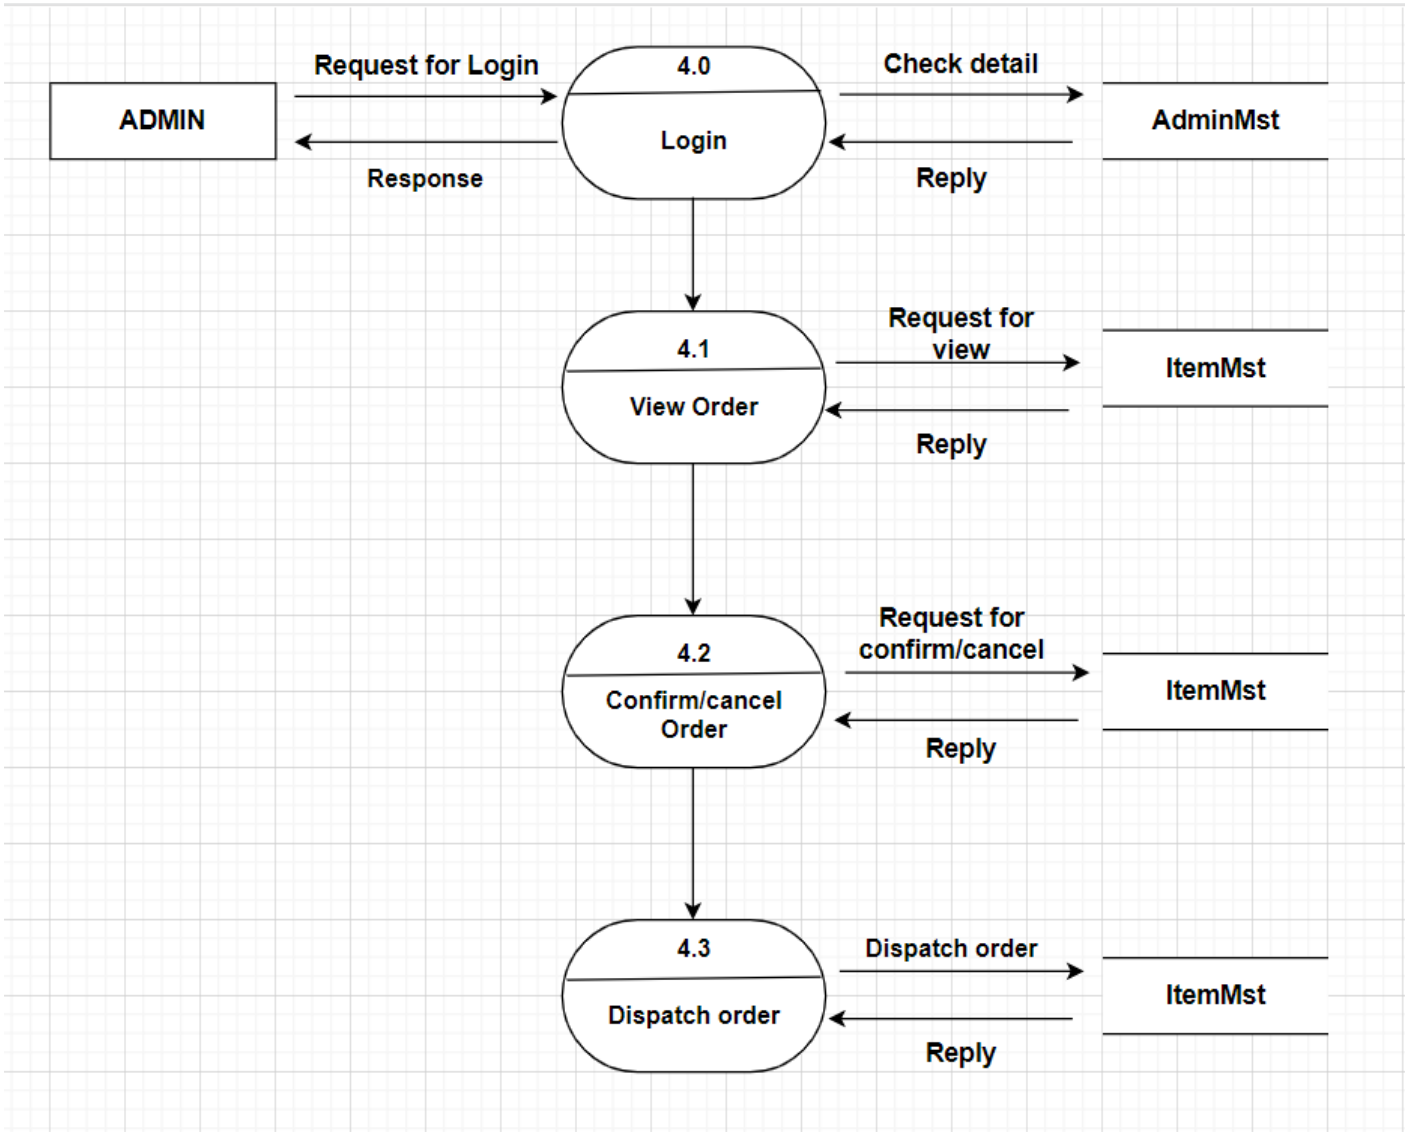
ADMIN

Request for Login

Response

4.0

Login

Check detail

Reply

AdminMst

4.1

View Order

Request for view

Reply

ItemMst

4.2

Confirm/cancel Order

Request for confirm/cancel

Reply

ItemMst

4.3

Dispatch order

Dispatch order

Reply

ItemMst